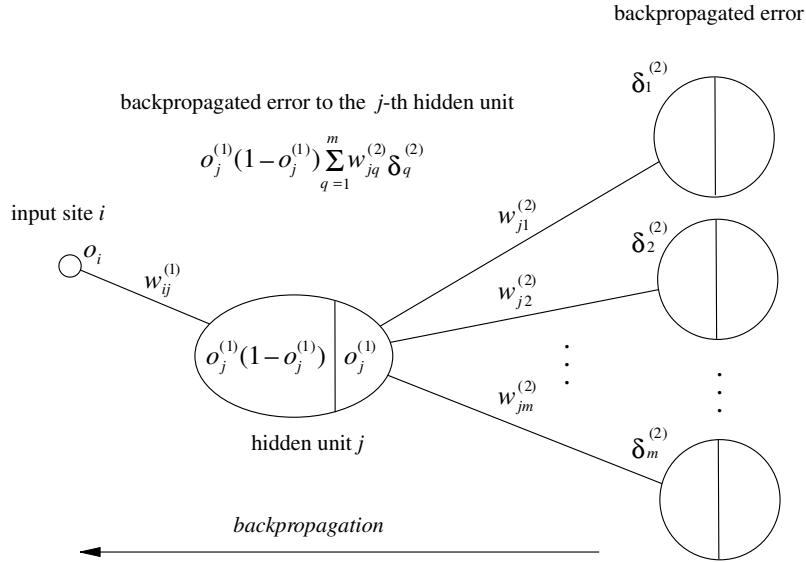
backpropagated error

backpropagated error to the $j$-th hidden unit

$o_j^{(1)}(1-o_j^{(1)})\sum_{q=1}^{m} w_{jq}^{(2)}\delta_q^{(2)}$

$\delta_1^{(2)}$

input site $i$

$o_i$

$w_{ij}^{(1)}$

$w_{j1}^{(2)}$

$\delta_2^{(2)}$

$w_{j2}^{(2)}$

$o_j^{(1)}(1-o_j^{(1)})$ $o_j^{(1)}$

$w_{jm}^{(2)}$

hidden unit $j$

$\delta_m^{(2)}$

*backpropagation*